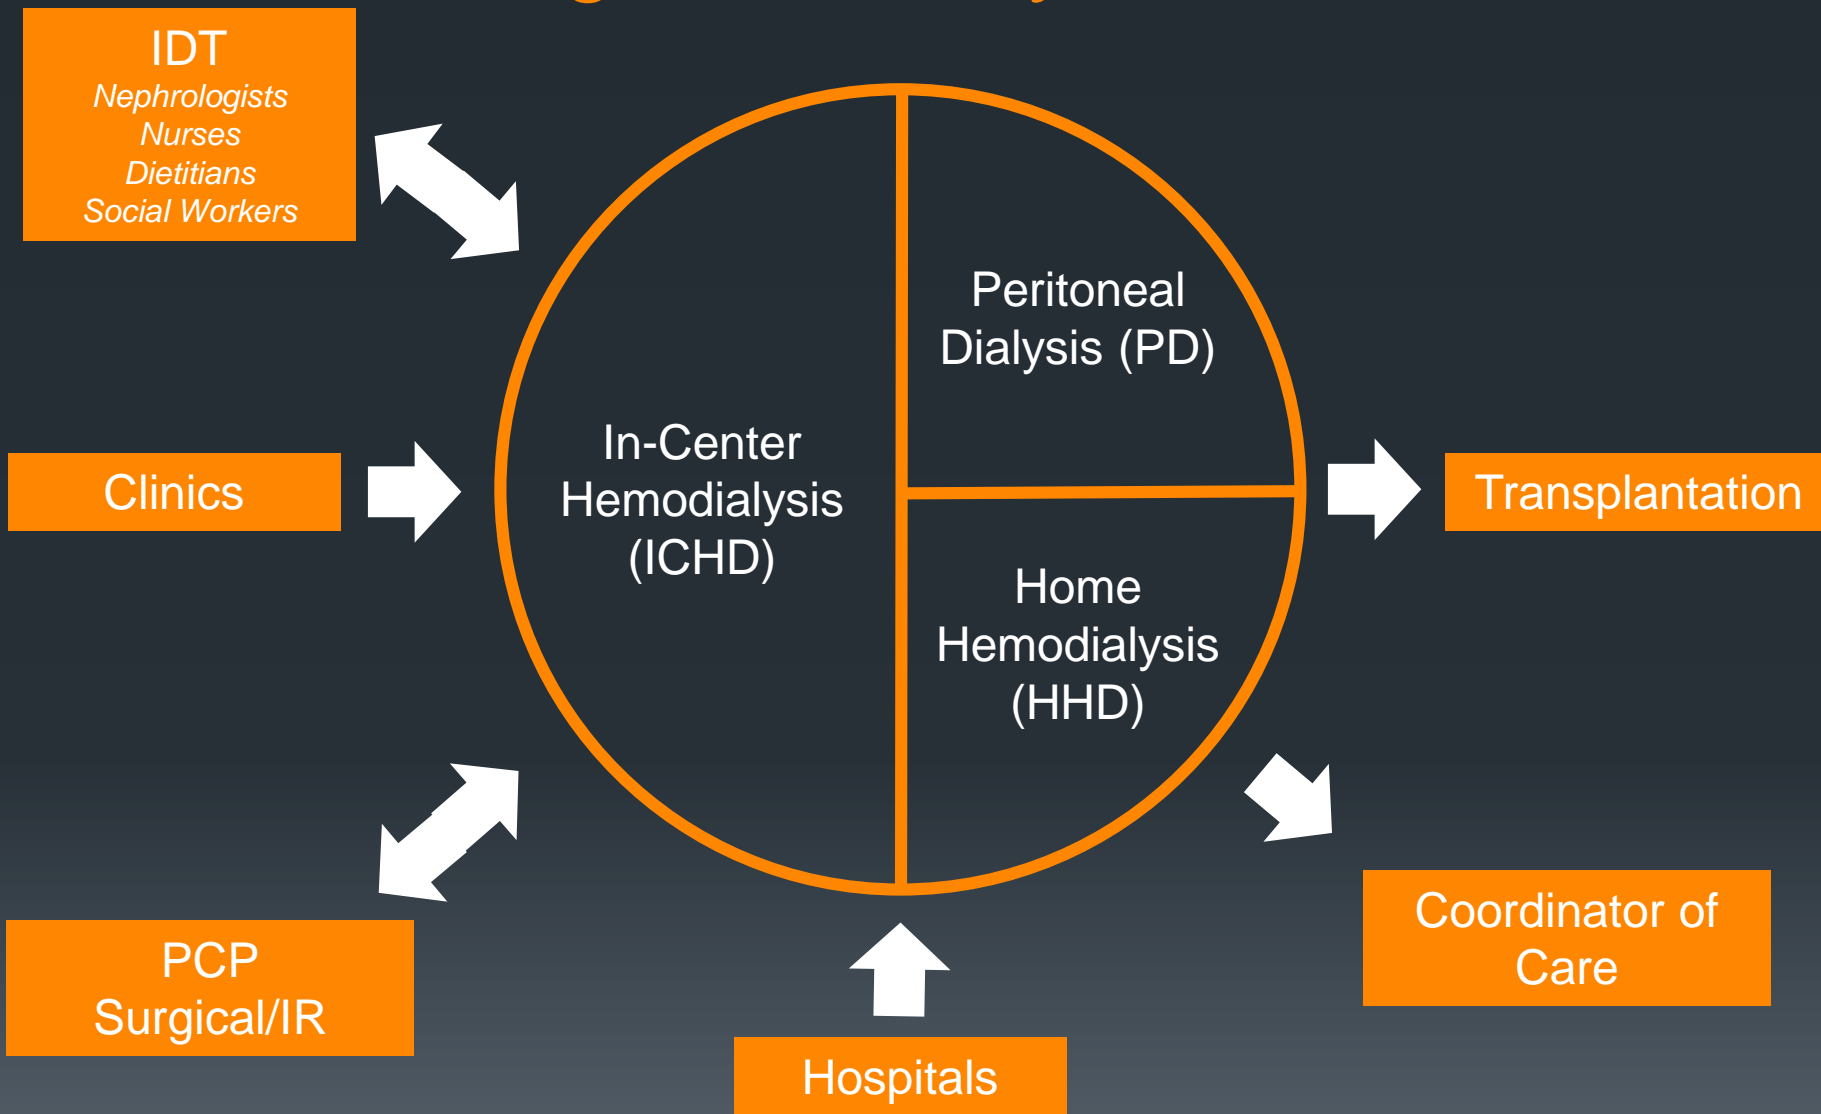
IDT
Nephrologists
Nurses
Dietitians
Social Workers

Clinics

PCP
Surgical/IR

In-Center Hemodialysis (ICHD)

Peritoneal Dialysis (PD)

Home Hemodialysis (HHD)

Hospitals

Transplantation

Coordinator of Care